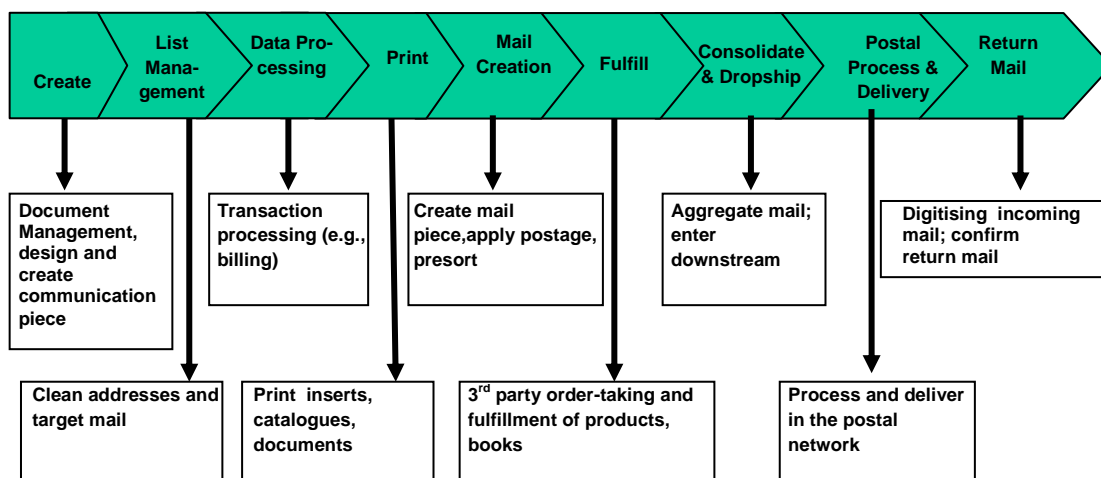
Create

List Management

Data Processing

Print

Mail Creation

Fulfill

Consolidate & Dropship

Postal Process & Delivery

Return Mail

Document Management, design and create communication piece

Transaction processing (e.g., billing)

Create mail piece,apply postage, presort

Aggregate mail; enter downstream

Digitising incoming mail; confirm return mail

Clean addresses and target mail

Print inserts, catalogues, documents

$3^{rd}$ party order-taking and fulfillment of products, books

Process and deliver in the postal network